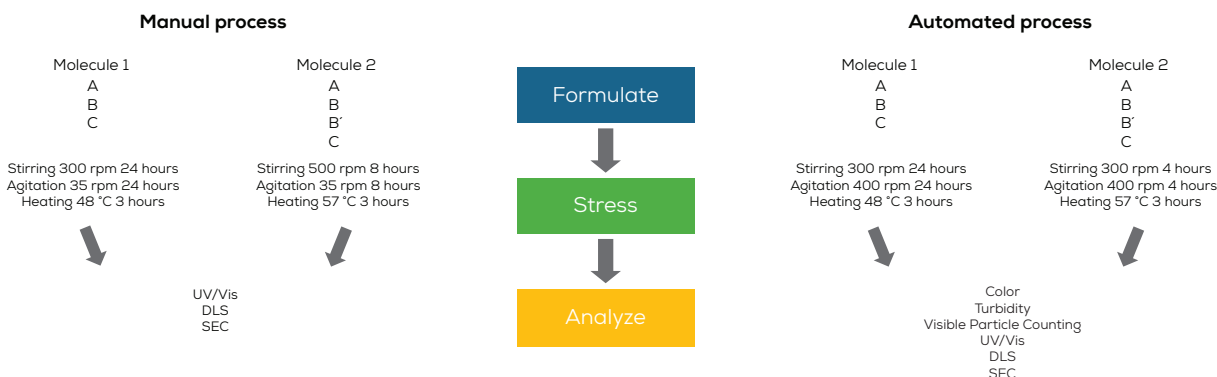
Manual process

Molecule 1
A
B
C

Stirring 300 rpm 24 hours
Agitation 35 rpm 24 hours
Heating 48 °C 3 hours

Molecule 2
A
B
B´
C

Stirring 500 rpm 8 hours
Agitation 35 rpm 8 hours
Heating 57 °C 3 hours

UV/Vis
DLS
SEC

Formulate

Stress

Analyze

Automated process

Molecule 1
A
B
C

Stirring 300 rpm 24 hours
Agitation 400 rpm 24 hours
Heating 48 °C 3 hours

Molecule 2
A
B
B´
C

Stirring 300 rpm 4 hours
Agitation 400 rpm 4 hours
Heating 57 °C 3 hours

Color
Turbidity
Visible Particle Counting
UV/Vis
DLS
SEC